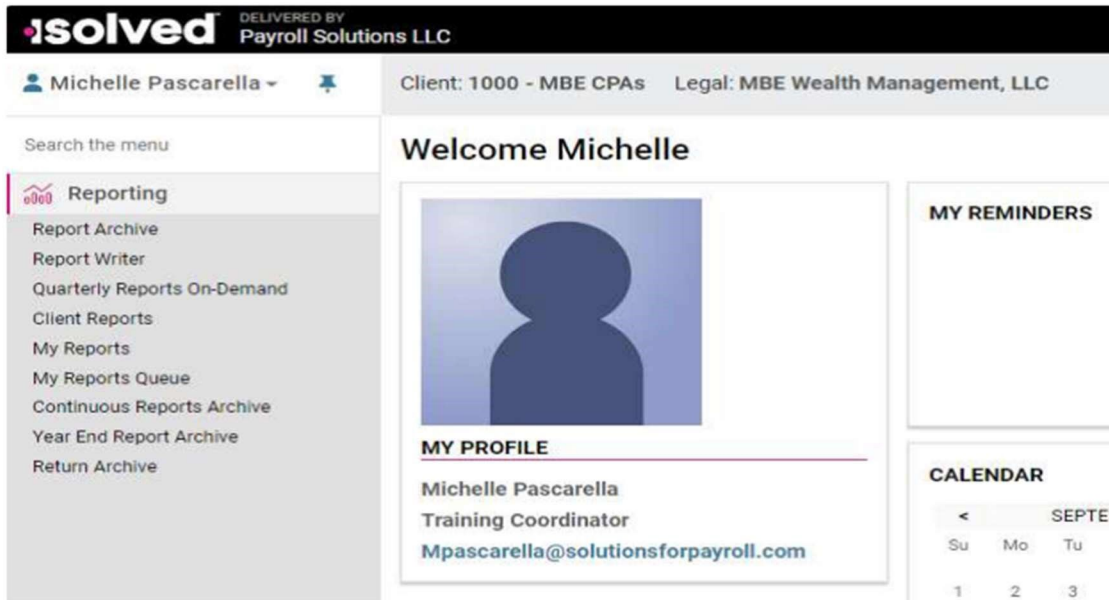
isolved DELIVERED BY Payroll Solutions LLC

Michelle Pascarella

Client: 1000 - MBE CPAs Legal: MBE Wealth Management, LLC

Search the menu

Reporting
Report Archive
Report Writer
Quarterly Reports On-Demand
Client Reports
My Reports
My Reports Queue
Continuous Reports Archive
Year End Report Archive
Return Archive

Welcome Michelle

MY PROFILE
Michelle Pascarella
Training Coordinator
Mpascarella@solutionsforpayroll.com

MY REMINDERS

CALENDAR
< SEPTE
Su Mo Tu
1 2 3